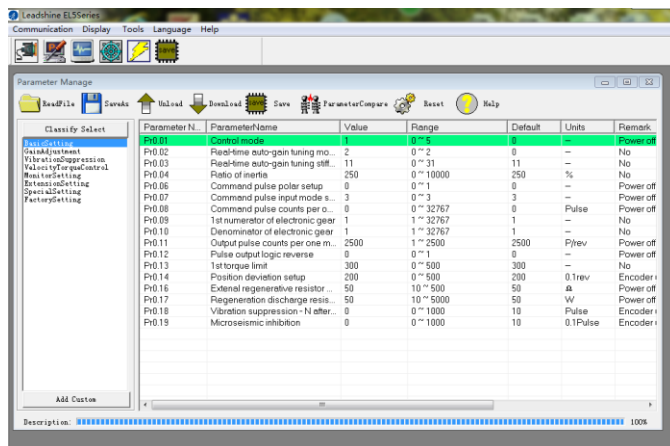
Leadshine EL5Series

Communication Display Tools Language Help

Parameter Manage

ReadFile SaveAs Unload Download Save Save ParameterCompare Reset Help

Classify Select

BasicSetting
GainAdjustment
VibrationSuppression
VelocityTorqueControl
MonitorSetting
ExtensionSetting
SpecialSetting
FactorySetting

Add Custom

| Parameter N... | ParameterName | Value | Range | Default | Units | Remark |
|---|---|---|---|---|---|---|
| Pr0.01 | Control mode | 1 | 0 ~ 5 | 0 | – | Power off |
| Pr0.02 | Real-time auto-gain tuning m... | 2 | 0 ~ 2 | 0 | – | No |
| Pr0.03 | Real-time auto-gain tuning stiff... | 11 | 0 ~ 31 | 11 | – | No |
| Pr0.04 | Ratio of inertia | 250 | 0 ~ 10000 | 250 | % | No |
| Pr0.06 | Command pulse polar setup | 0 | 0 ~ 1 | 0 | – | Power off |
| Pr0.07 | Command pulse input mode s... | 3 | 0 ~ 3 | 3 | – | Power off |
| Pr0.08 | Command pulse counts per o... | 0 | 0 ~ 32767 | 0 | Pulse | Power off |
| Pr0.09 | 1st numerator of electronic gear | 1 | 1 ~ 32767 | 1 | – | No |
| Pr0.10 | Denominator of electronic gear | 1 | 1 ~ 32767 | 1 | – | No |
| Pr0.11 | Output pulse counts per one m... | 2500 | 1 ~ 2500 | 2500 | P/rev | Power off |
| Pr0.12 | Pulse output logic reverse | 0 | 0 ~ 1 | 0 | – | Power off |
| Pr0.13 | 1st torque limit | 300 | 0 ~ 500 | 300 | – | No |
| Pr0.14 | Position deviation setup | 200 | 0 ~ 500 | 200 | 0.1rev | Encoder ( |
| Pr0.16 | External regenerative resistor ... | 50 | 10 ~ 500 | 50 | Ω | Power off |
| Pr0.17 | Regeneration discharge resis... | 50 | 10 ~ 5000 | 50 | W | Power off |
| Pr0.18 | Vibration suppression – N after... | 0 | 0 ~ 1000 | 10 | Pulse | Encoder ( |
| Pr0.19 | Microseismic inhibition | 0 | 0 ~ 1000 | 10 | 0.1Pulse | Encoder ( |

Description: 100%